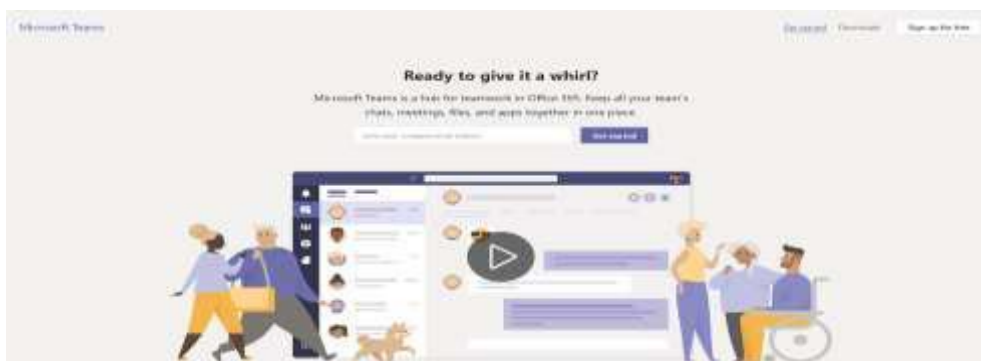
Microsoft Teams

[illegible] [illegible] Sign up for free

Ready to give it a whirl?

Microsoft Teams is a hub for teamwork in Office 365. Keep all your team's chats, meetings, files, and apps together in one place.

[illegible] Get started